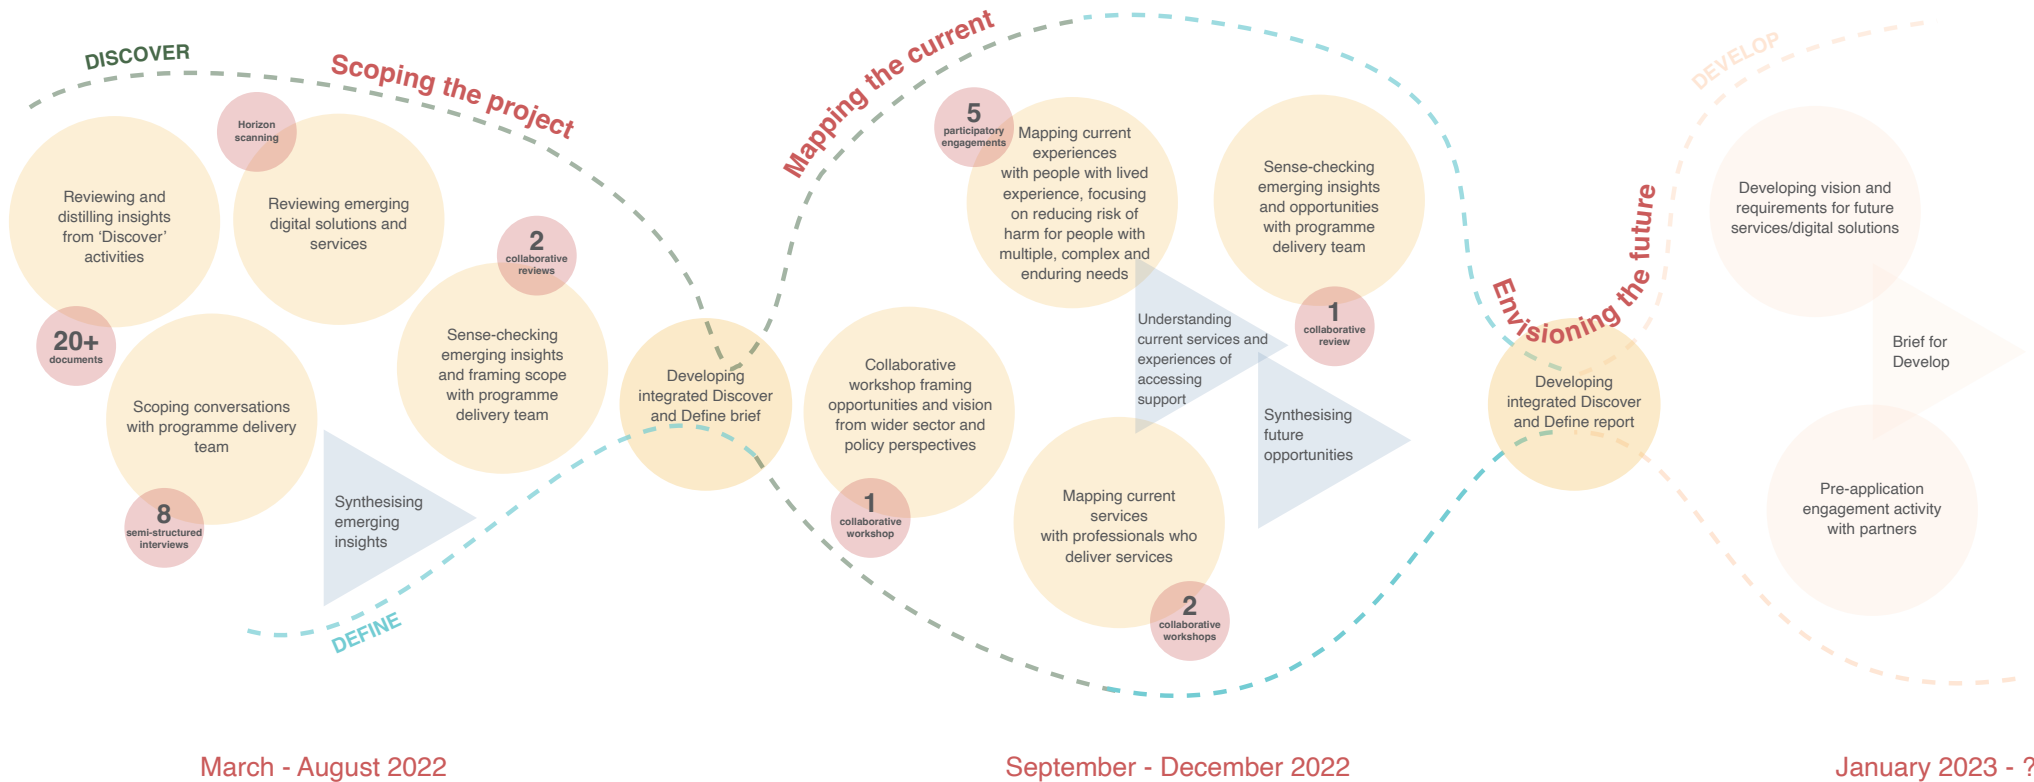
DISCOVER

Scoping the project

Horizon scanning

Reviewing and distilling insights from 'Discover' activities

Reviewing emerging digital solutions and services

2
collaborative reviews

20+
documents

Scoping conversations with programme delivery team

Sense-checking emerging insights and framing scope with programme delivery team

8
semi-structured interviews

Synthesising emerging insights

DEFINE

Developing integrated Discover and Define brief

Mapping the current

5
participatory engagements

Mapping current experiences with people with lived experience, focusing on reducing risk of harm for people with multiple, complex and enduring needs

Sense-checking emerging insights and opportunities with programme delivery team

1
collaborative review

Collaborative workshop framing opportunities and vision from wider sector and policy perspectives

1
collaborative workshop

Understanding current services and experiences of accessing support

Synthesising future opportunities

Mapping current services with professionals who deliver services

2
collaborative workshops

Envisioning the future

Developing integrated Discover and Define report

DEVELOP

Developing vision and requirements for future services/digital solutions

Brief for Develop

Pre-application engagement activity with partners

March - August 2022

September - December 2022

January 2023 - ?